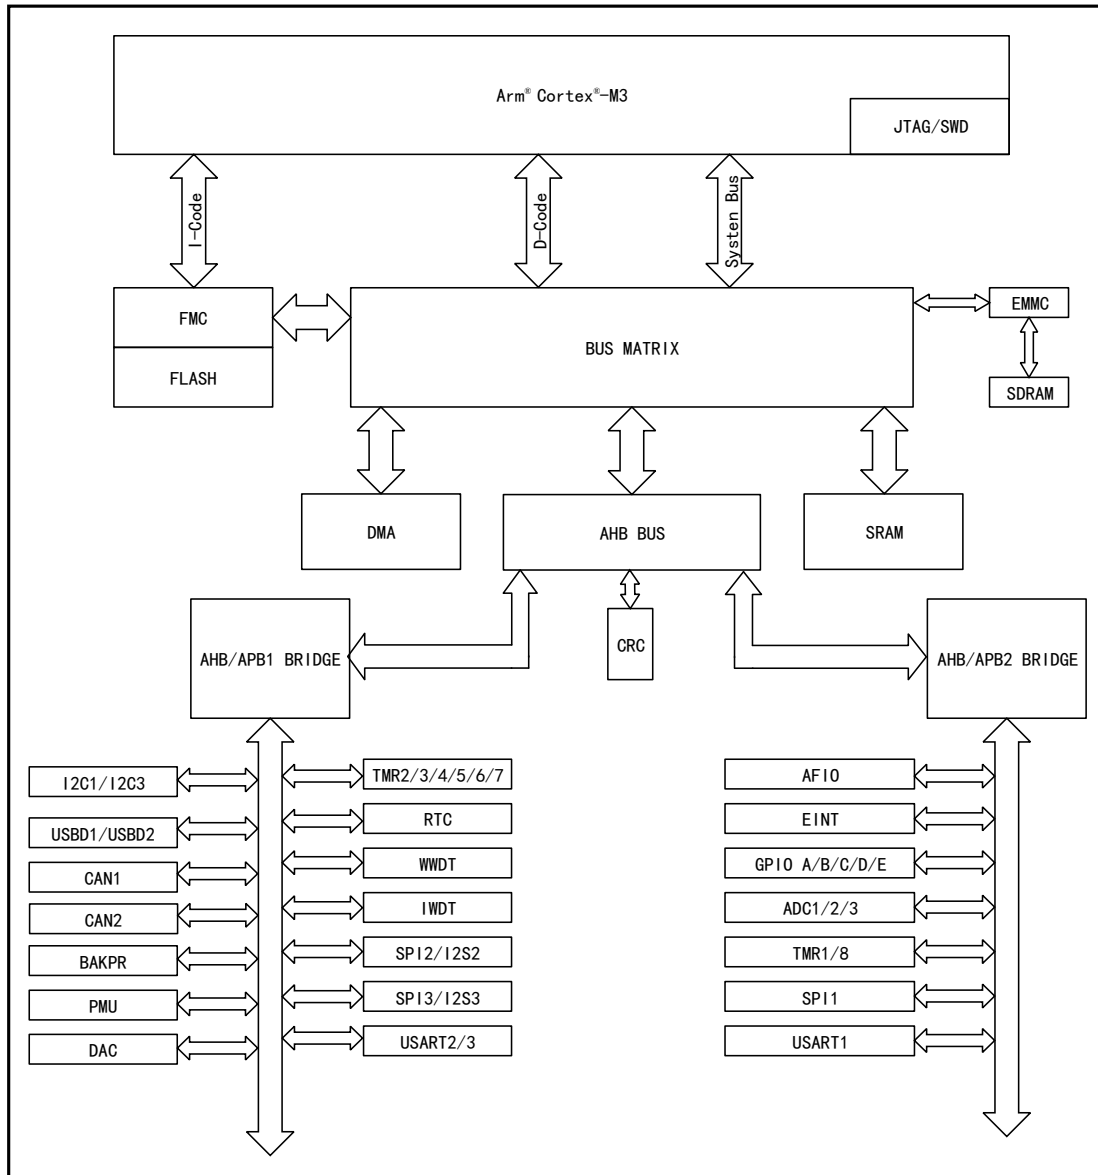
Arm® Cortex®-M3

JTAG/SWD

I-Code

D-Code

Systen Bus

FMC

FLASH

BUS MATRIX

EMMC

SDRAM

DMA

AHB BUS

SRAM

CRC

AHB/APB1 BRIDGE

AHB/APB2 BRIDGE

I2C1/I2C3

USBD1/USBD2

CAN1

CAN2

BAKPR

PMU

DAC

TMR2/3/4/5/6/7

RTC

WWDT

IWDT

SPI2/I2S2

SPI3/I2S3

USART2/3

AFIO

EINT

GPIO A/B/C/D/E

ADC1/2/3

TMR1/8

SPI1

USART1